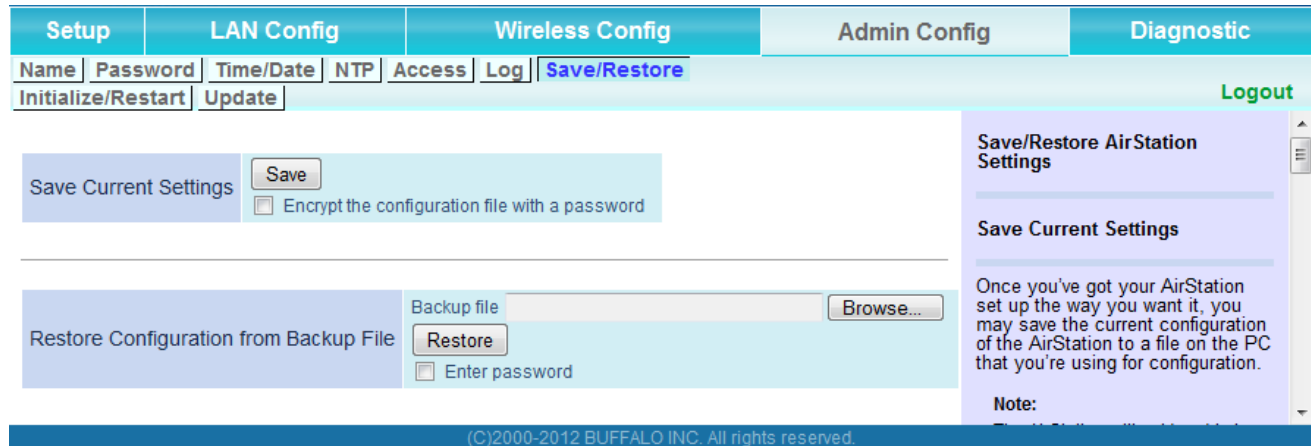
Setup | LAN Config | Wireless Config | Admin Config | Diagnostic

Name | Password | Time/Date | NTP | Access | Log | Save/Restore
Initialize/Restart | Update

Logout

Save Current Settings
Save
Encrypt the configuration file with a password

Restore Configuration from Backup File
Backup file
Browse...
Restore
Enter password

Save/Restore AirStation Settings

Save Current Settings

Once you've got your AirStation set up the way you want it, you may save the current configuration of the AirStation to a file on the PC that you're using for configuration.

Note:

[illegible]

(C)2000-2012 BUFFALO INC. All rights reserved.